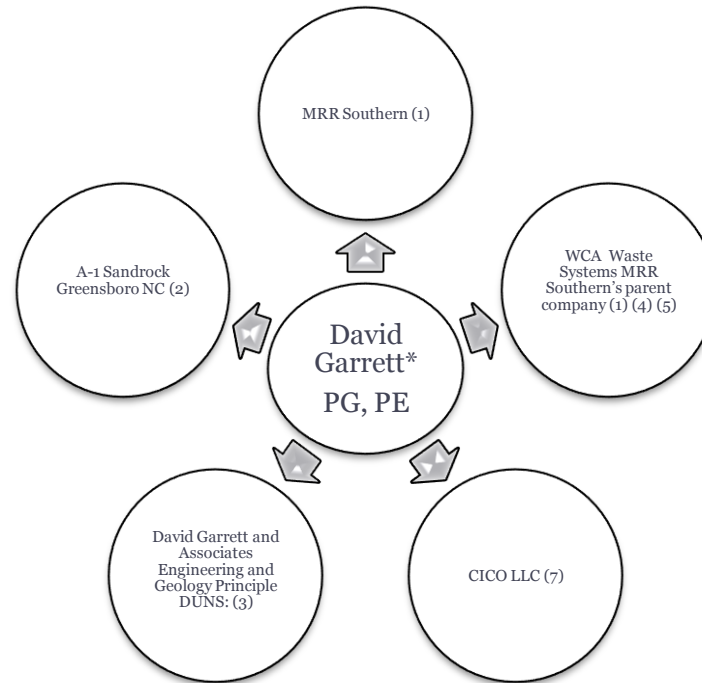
David Garrett* PG, PE

MRR Southern (1)

WCA Waste Systems MRR Southern's parent company (1) (4) (5)

CICO LLC (7)

David Garrett and Associates Engineering and Geology Principle DUNS: (3)

A-1 Sandrock Greensboro NC (2)